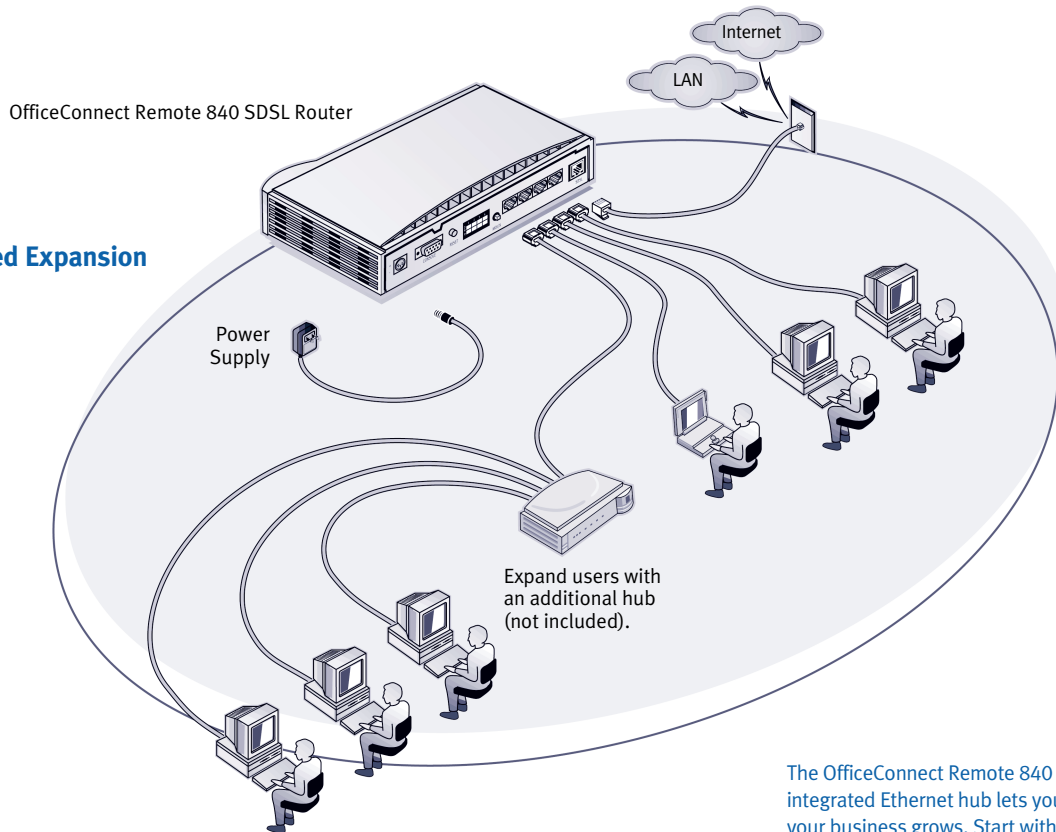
Internet

LAN

OfficeConnect Remote 840 SDSL Router

ed Expansion

Power Supply

Expand users with an additional hub (not included).

The OfficeConnect Remote 840 integrated Ethernet hub lets you your business grows. Start with